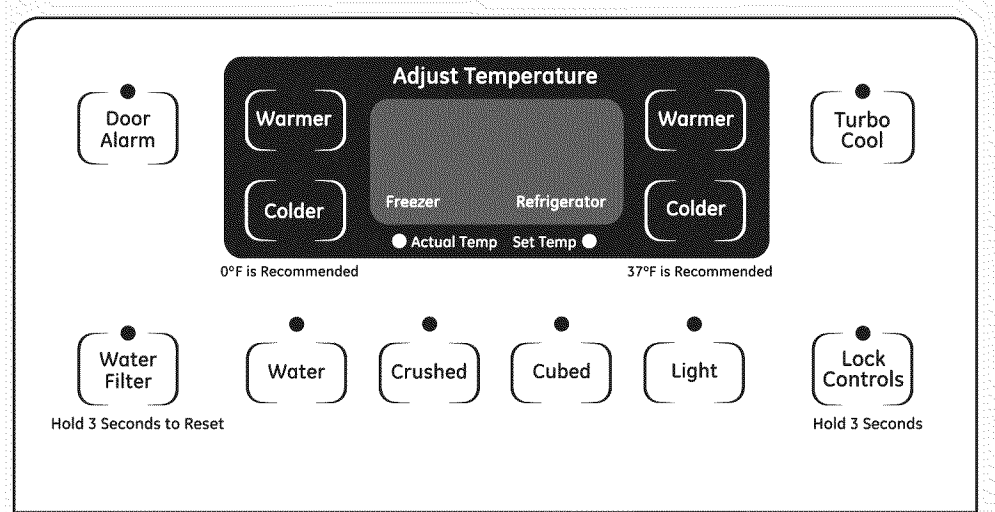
Door Alarm

Adjust Temperature

Warmer

Warmer

Colder

Freezer

Refrigerator

Colder

Actual Temp

Set Temp

Turbo Cool

0°F is Recommended

37°F is Recommended

Water Filter

Hold 3 Seconds to Reset

Water

Crushed

Cubed

Light

Lock Controls

Hold 3 Seconds